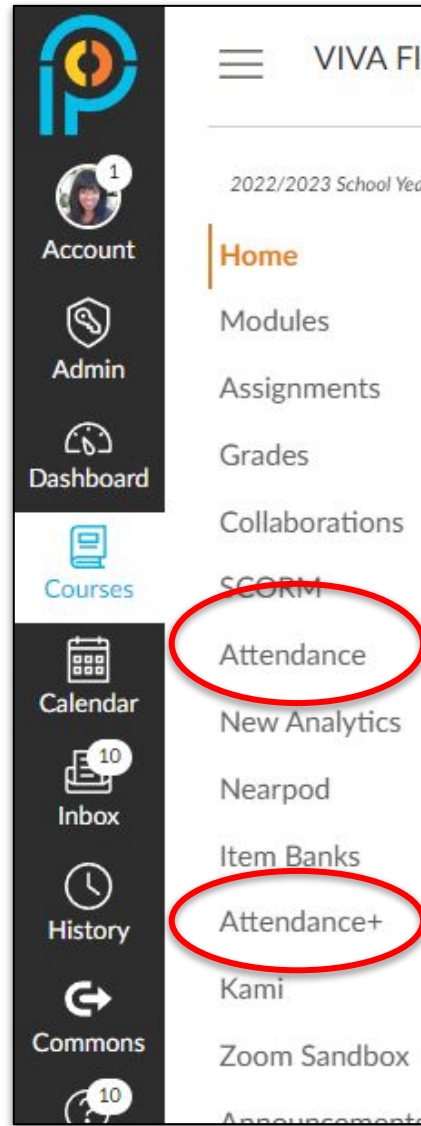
1
Account
Admin
Dashboard
Courses
Calendar
10
Inbox
History
Commons
10

VIVA FI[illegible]

2022/2023 School Ye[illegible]

Home
Modules
Assignments
Grades
Collaborations
SCORM
Attendance
New Analytics
Nearpod
Item Banks
Attendance+
Kami
Zoom Sandbox
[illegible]